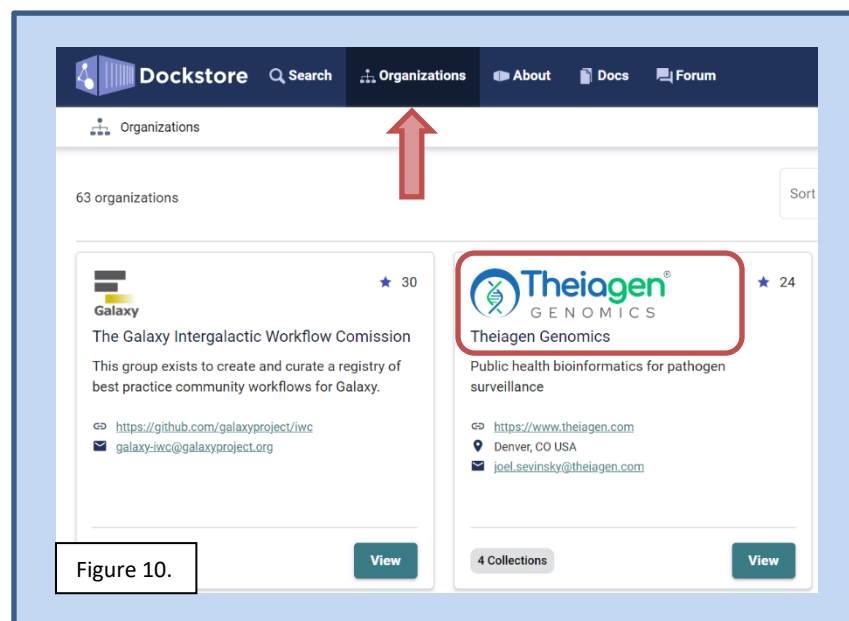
Dockstore Search Organizations About Docs Forum

Organizations

63 organizations

Sort

Galaxy

★ 30

The Galaxy Intergalactic Workflow Comission

This group exists to create and curate a registry of best practice community workflows for Galaxy.

https://github.com/galaxyproject/iwc

galaxy-iwc@galaxyproject.org

View

Theiagen® GENOMICS

★ 24

Theiagen Genomics

Public health bioinformatics for pathogen surveillance

https://www.theiagen.com

Denver, CO USA

joel.sevinsky@theiagen.com

4 Collections

View

Figure 10.